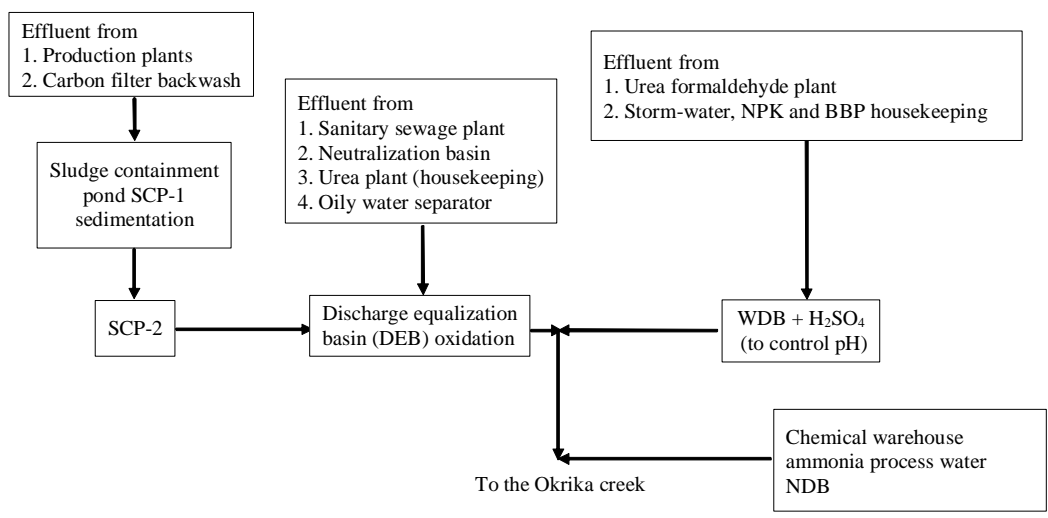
Effluent from
1. Production plants
2. Carbon filter backwash

Sludge containment pond SCP-1 sedimentation

SCP-2

Effluent from
1. Sanitary sewage plant
2. Neutralization basin
3. Urea plant (housekeeping)
4. Oily water separator

Discharge equalization basin (DEB) oxidation

Effluent from
1. Urea formaldehyde plant
2. Storm-water, NPK and BBP housekeeping

WDB + $H_2SO_4$ (to control pH)

Chemical warehouse ammonia process water NDB

To the Okrika creek